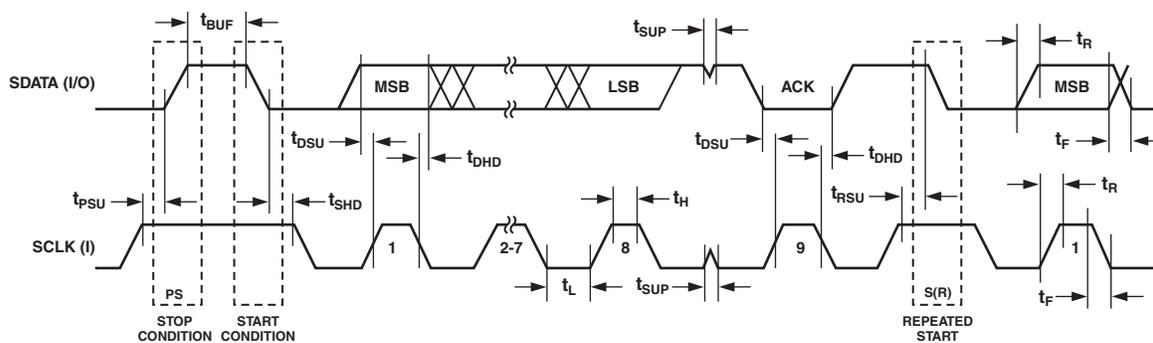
$t_{BUF}$

$t_{SUP}$

$t_R$

SDATA (I/O)

MSB

LSB

ACK

MSB

$t_{DSU}$

$t_{DHD}$

$t_{DSU}$

$t_{DHD}$

$t_F$

$t_{PSU}$

$t_{SHD}$

$t_H$

$t_{RSU}$

$t_R$

SCLK (I)

1

2-7

8

9

1

$t_L$

$t_{SUP}$

$t_F$

PS

STOP CONDITION

START CONDITION

S(R)

REPEATED START